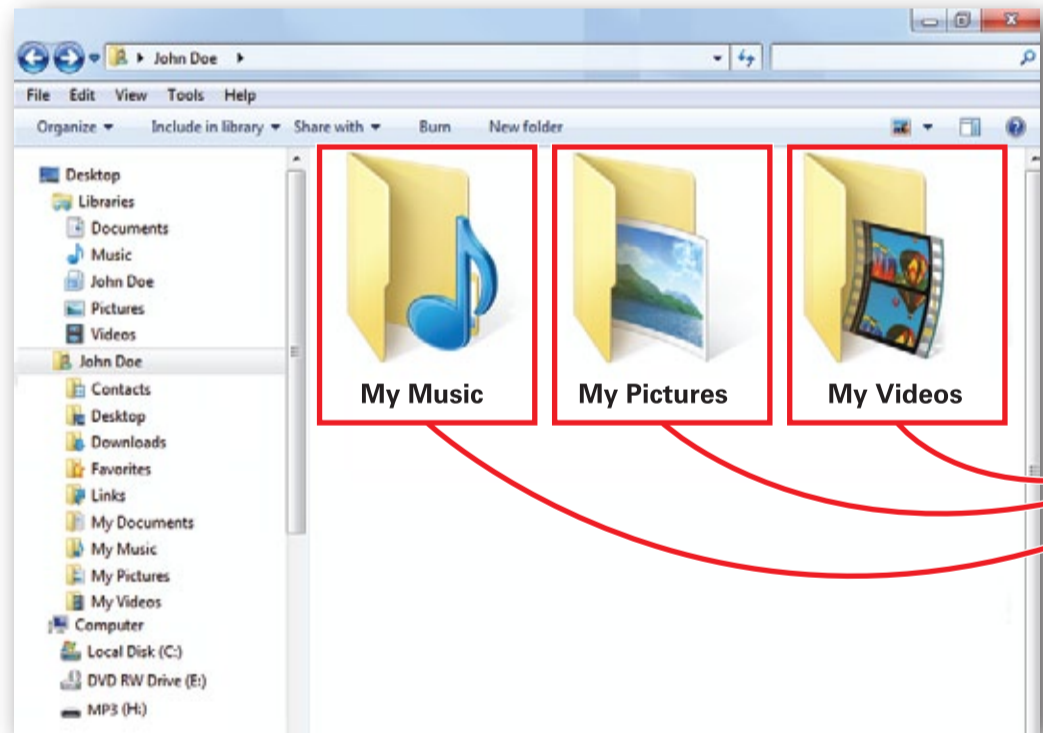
John Doe

File Edit View Tools Help

Organize Include in library Share with Burn New folder

Desktop
Libraries
Documents
Music
John Doe
Pictures
Videos
John Doe
Contacts
Desktop
Downloads
Favorites
Links
My Documents
My Music
My Pictures
My Videos
Computer
Local Disk (C:)
DVD RW Drive (E:)
MP3 (H:)

My Music

My Pictures

My Videos